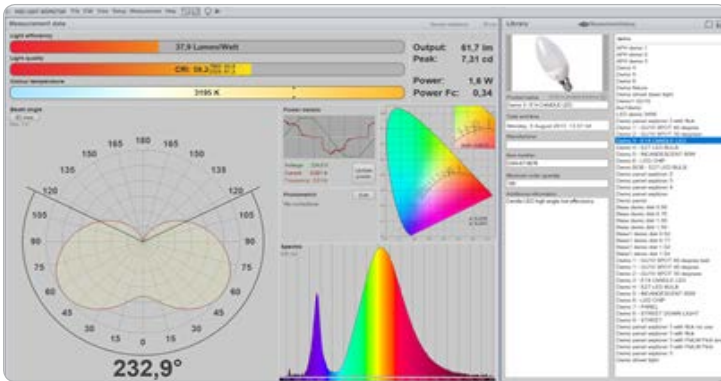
Measurement data

Light efficiency
37,9 Lumen/Watt

Light quality
CRI: 84,2

Colour temperature
3195 K

Output: 61,7 lm
Peak: 7,31 cd

Power: 1,6 W
Power Fc: 0,34

Beam angle

180
165 165
150 150
135 135
120 120
105 105
90 90
75 75
60 60
45 45
30 30
15 0 15

232,9°

Power meter

Spectra

Library

Product name
Demo 3 - E14 CANDLE LED

Date and time
Monday, 9 August 2010 13:57:08

Manufacturer

Item number

Minimum order quantity

Additional information
Candle LED high angle low efficiency

Demo 3 - E14 CANDLE LED